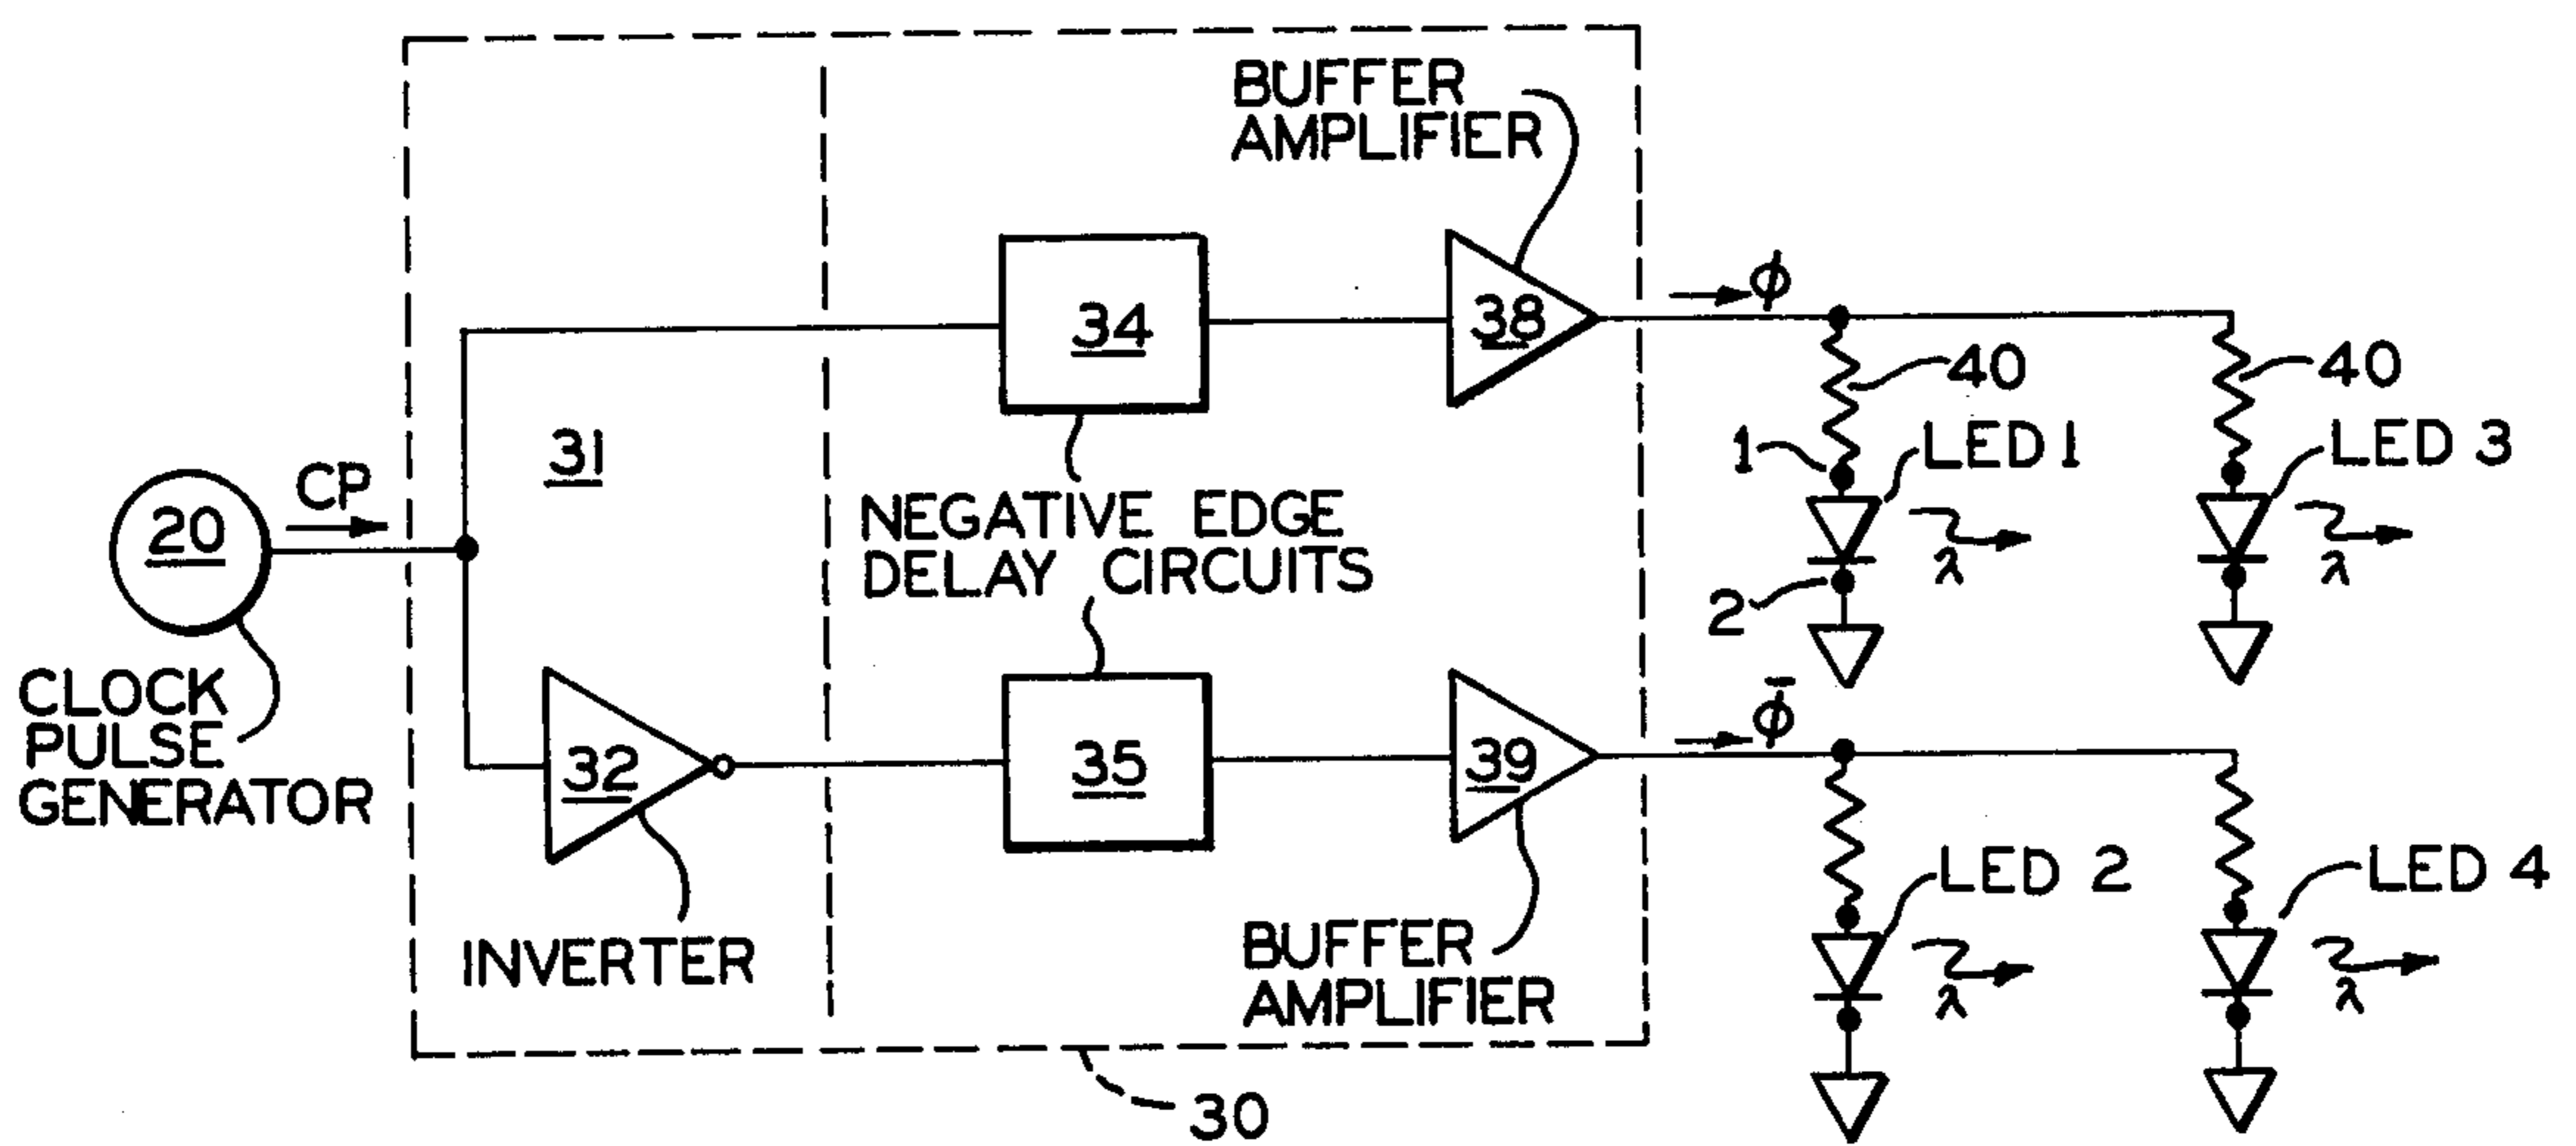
BUFFER AMPLIFIER

34

38

$\phi$

40

40

31

1

LED 1

LED 3

CP

20

NEGATIVE EDGE DELAY CIRCUITS

$\lambda$

$\lambda$

2

CLOCK PULSE GENERATOR

32

35

39

$\bar{\phi}$

LED 2

LED 4

INVERTER

BUFFER AMPLIFIER

$\lambda$

$\lambda$

30